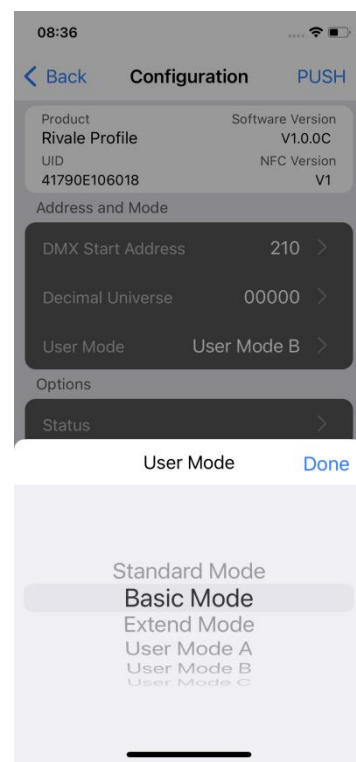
08:36

< Back Configuration PUSH

Product
Rivale Profile
Software Version
V1.0.0C
UID
41790E106018
NFC Version
V1

Address and Mode

DMX Start Address 210 >

Decimal Universe 00000 >

User Mode User Mode B >

Options

Status >

User Mode Done

Standard Mode
Basic Mode
Extend Mode
User Mode A
User Mode B
User Mode C